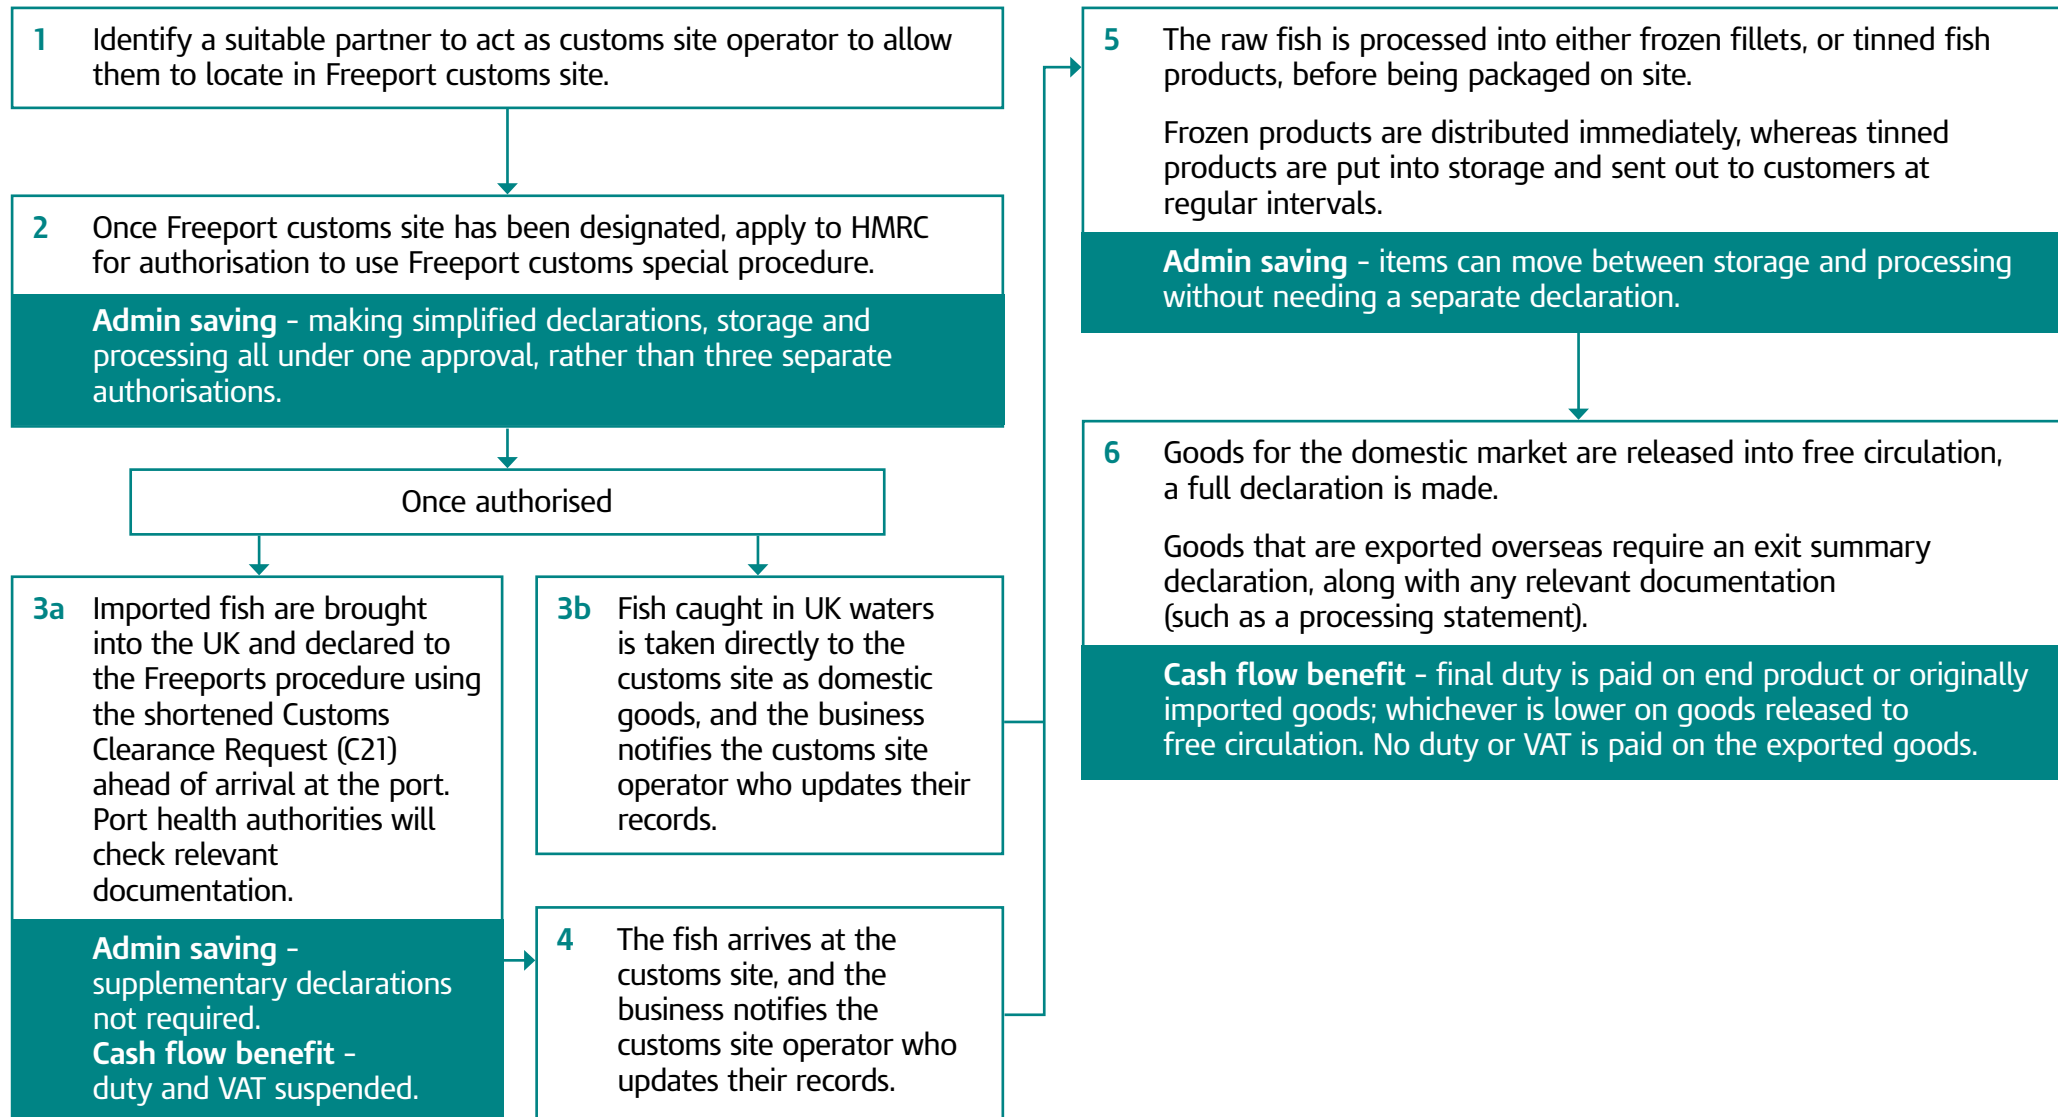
1 Identify a suitable partner to act as customs site operator to allow them to locate in Freeport customs site.

2 Once Freeport customs site has been designated, apply to HMRC for authorisation to use Freeport customs special procedure.

Admin saving - making simplified declarations, storage and processing all under one approval, rather than three separate authorisations.

Once authorised

3a Imported fish are brought into the UK and declared to the Freeports procedure using the shortened Customs Clearance Request (C21) ahead of arrival at the port. Port health authorities will check relevant documentation.

Admin saving - supplementary declarations not required.
Cash flow benefit - duty and VAT suspended.

3b Fish caught in UK waters is taken directly to the customs site as domestic goods, and the business notifies the customs site operator who updates their records.

4 The fish arrives at the customs site, and the business notifies the customs site operator who updates their records.

5 The raw fish is processed into either frozen fillets, or tinned fish products, before being packaged on site.

Frozen products are distributed immediately, whereas tinned products are put into storage and sent out to customers at regular intervals.

Admin saving - items can move between storage and processing without needing a separate declaration.

6 Goods for the domestic market are released into free circulation, a full declaration is made.

Goods that are exported overseas require an exit summary declaration, along with any relevant documentation (such as a processing statement).

Cash flow benefit - final duty is paid on end product or originally imported goods; whichever is lower on goods released to free circulation. No duty or VAT is paid on the exported goods.